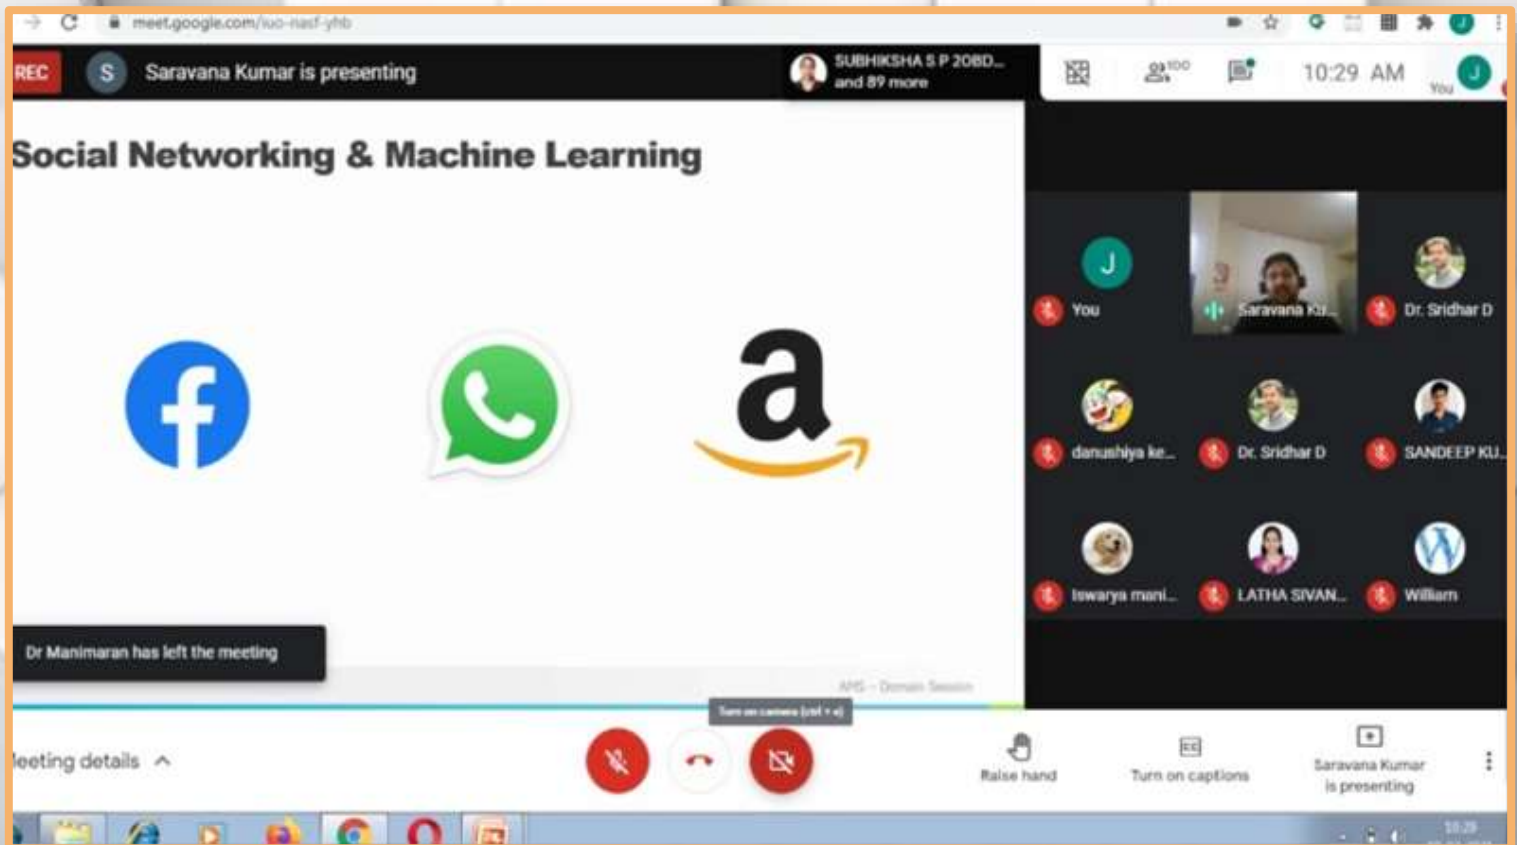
meet.google.com/iuo-nasf-yhb

REC S Saravana Kumar is presenting

SUBHIKSHA S P 20BD... and 89 more

100

10:29 AM

You

Social Networking & Machine Learning

a

J

You

Saravana Ku...

Dr. Sridhar D

danushiya ke...

Dr. Sridhar D

SANDEEP KU...

Iswarya mani...

LATHA SIVAN...

William

Dr Manimaran has left the meeting

APIS - Domain Session

Turn on camera (ctrl + e)

Meeting details

Raise hand

Turn on captions

Saravana Kumar is presenting

10:29